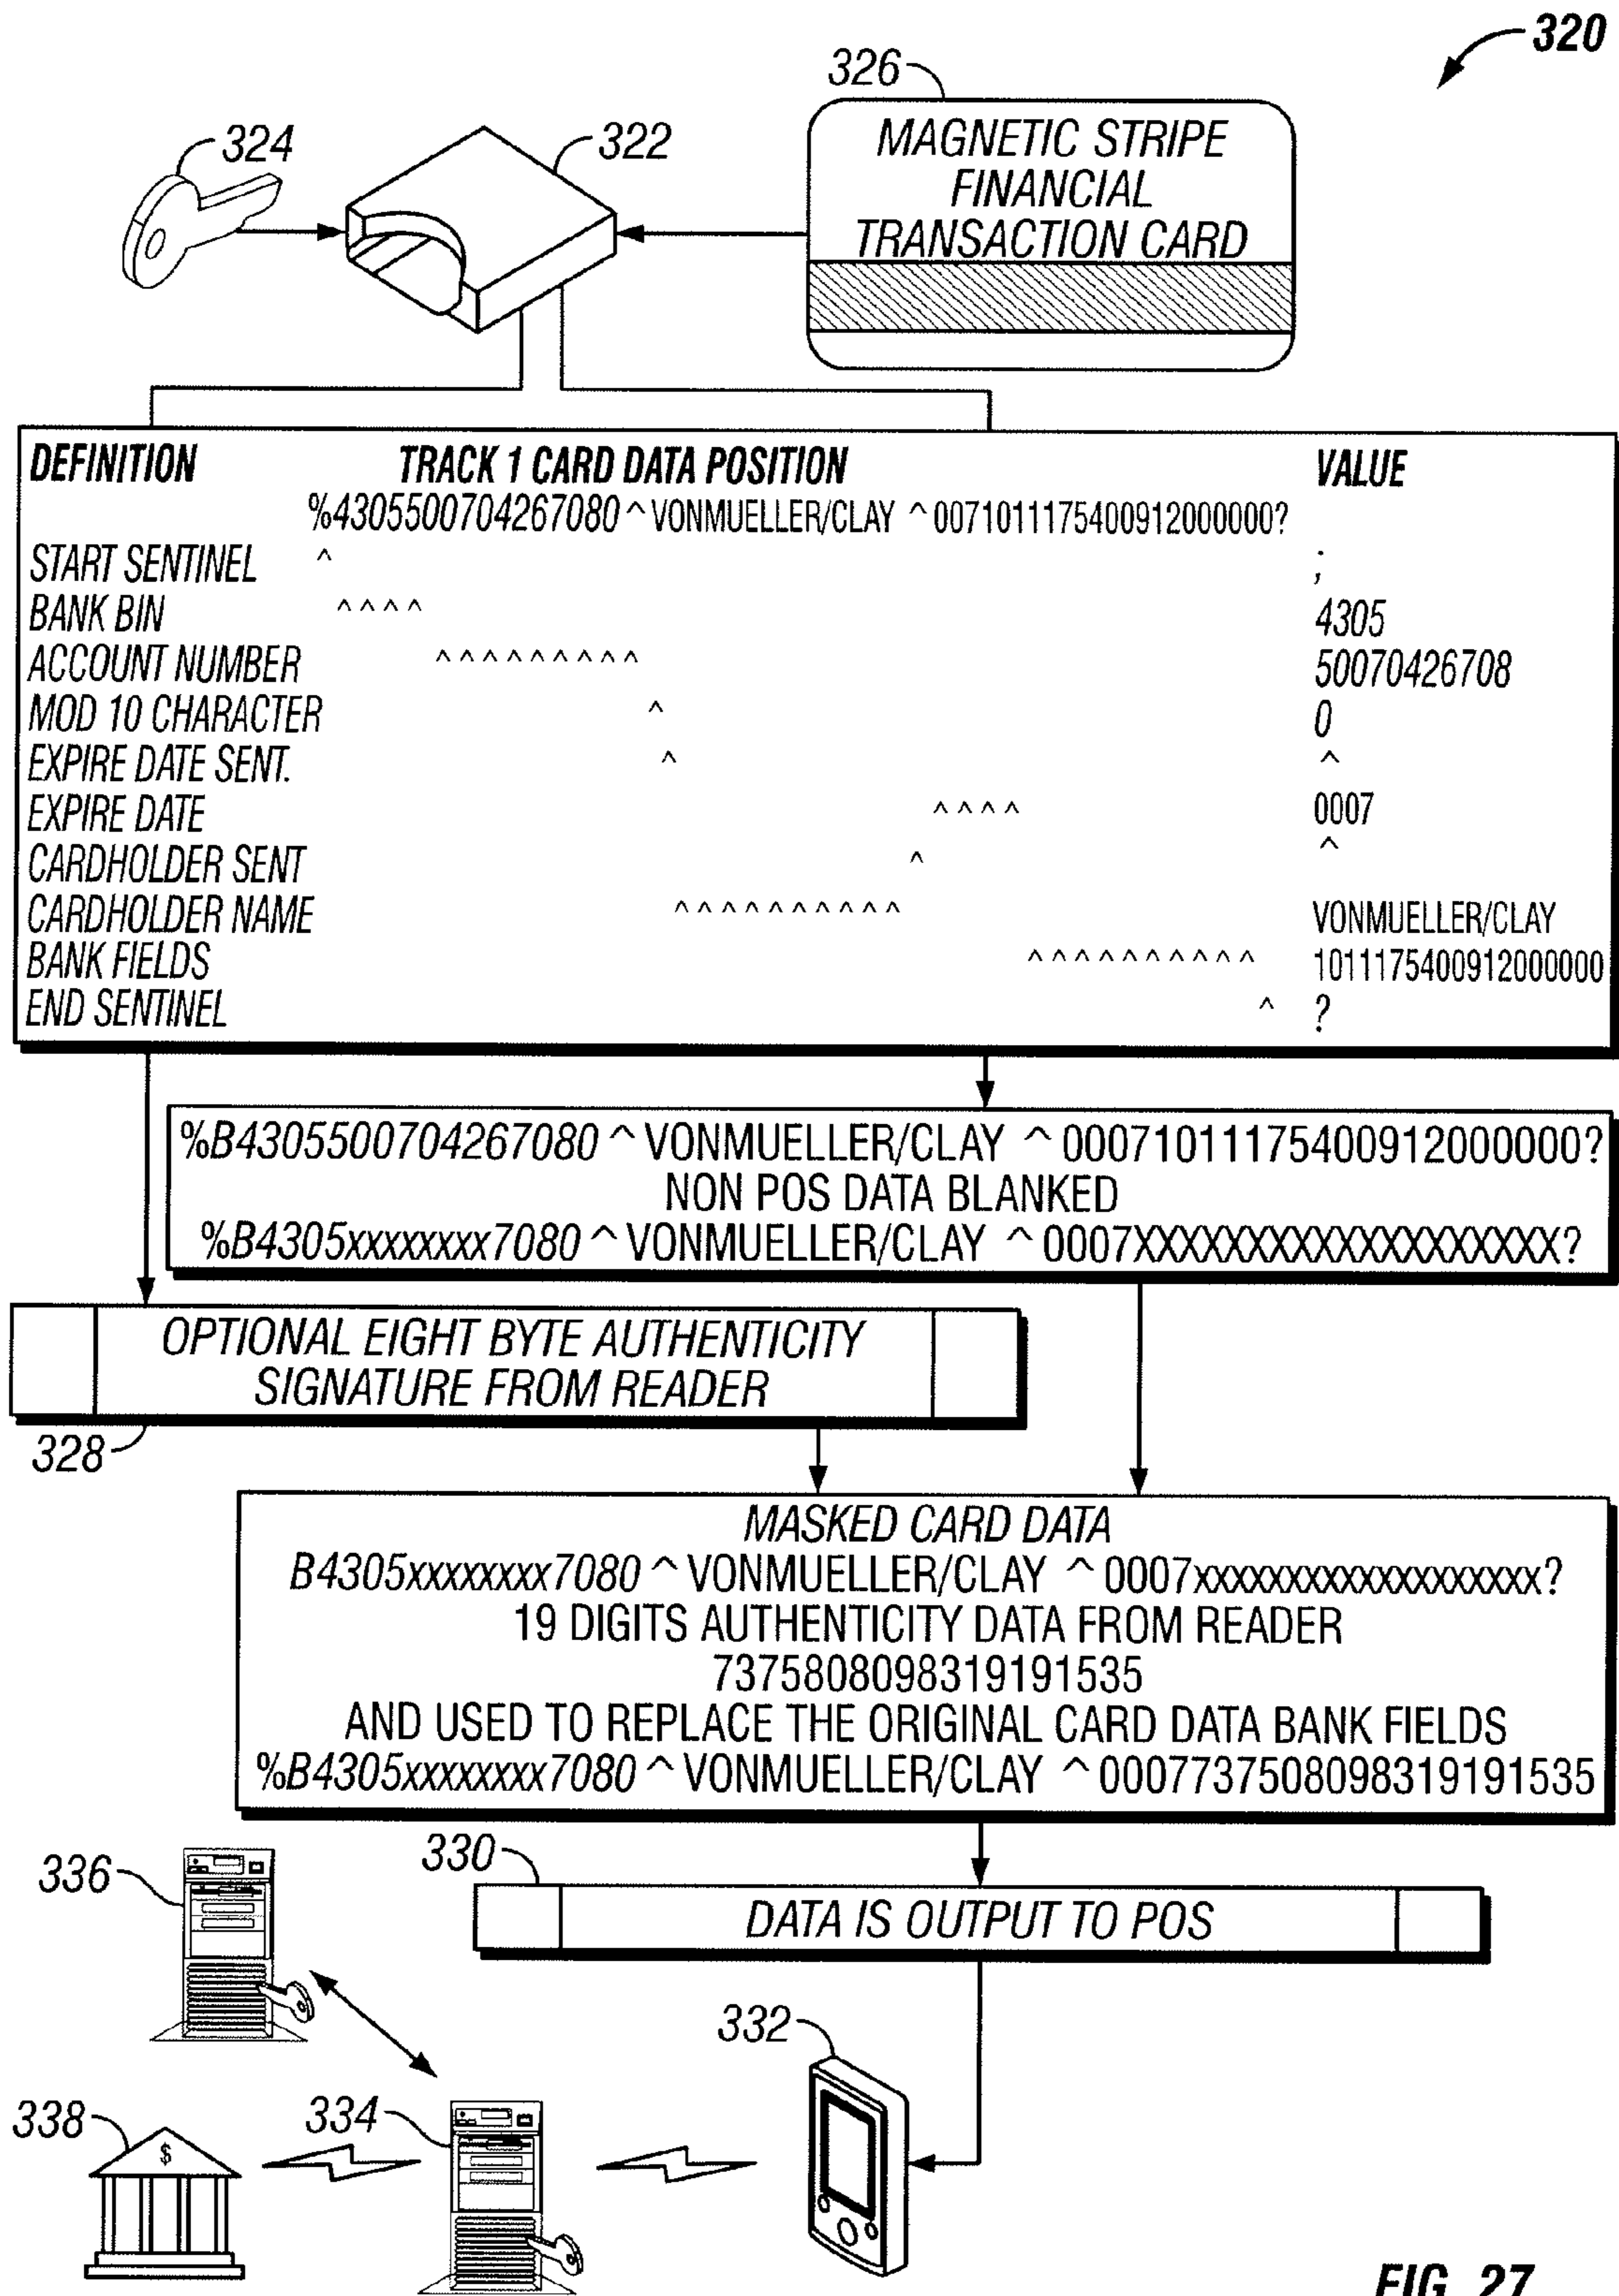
320

326

MAGNETIC STRIPE FINANCIAL TRANSACTION CARD

324

322

| DEFINITION | TRACK 1 CARD DATA POSITION | VALUE |
|---|---|---|
| | %4305500704267080^VONMUELLER/CLAY ^0071011175400912000000? | |
| START SENTINEL | ^ | ; |
| BANK BIN | ^^^^ | 4305 |
| ACCOUNT NUMBER | ^^^^^^^^^^ | 50070426708 |
| MOD 10 CHARACTER | ^ | 0 |
| EXPIRE DATE SENT. | ^ | ^ |
| EXPIRE DATE | ^^^^ | 0007 |
| CARDHOLDER SENT | ^ | ^ |
| CARDHOLDER NAME | ^^^^^^^^^^^ | VONMUELLER/CLAY |
| BANK FIELDS | ^^^^^^^^^^^ | 1011175400912000000 |
| END SENTINEL | ^ | ? |

%B4305500704267080^VONMUELLER/CLAY ^0007101117540091200000?
NON POS DATA BLANKED
%B4305xxxxxxxx7080^VONMUELLER/CLAY ^0007XXXXXXXXXXXXXXXXXXX?

OPTIONAL EIGHT BYTE AUTHENTICITY SIGNATURE FROM READER

328

MASKED CARD DATA
B4305xxxxxxxx7080^VONMUELLER/CLAY ^0007xxxxxxxxxxxxxxxxxxx?
19 DIGITS AUTHENTICITY DATA FROM READER
7375808098319191535
AND USED TO REPLACE THE ORIGINAL CARD DATA BANK FIELDS
%B4305xxxxxxxx7080^VONMUELLER/CLAY ^00077375080983191915 35

336

330

DATA IS OUTPUT TO POS

332

338

334

$

FIG. 27